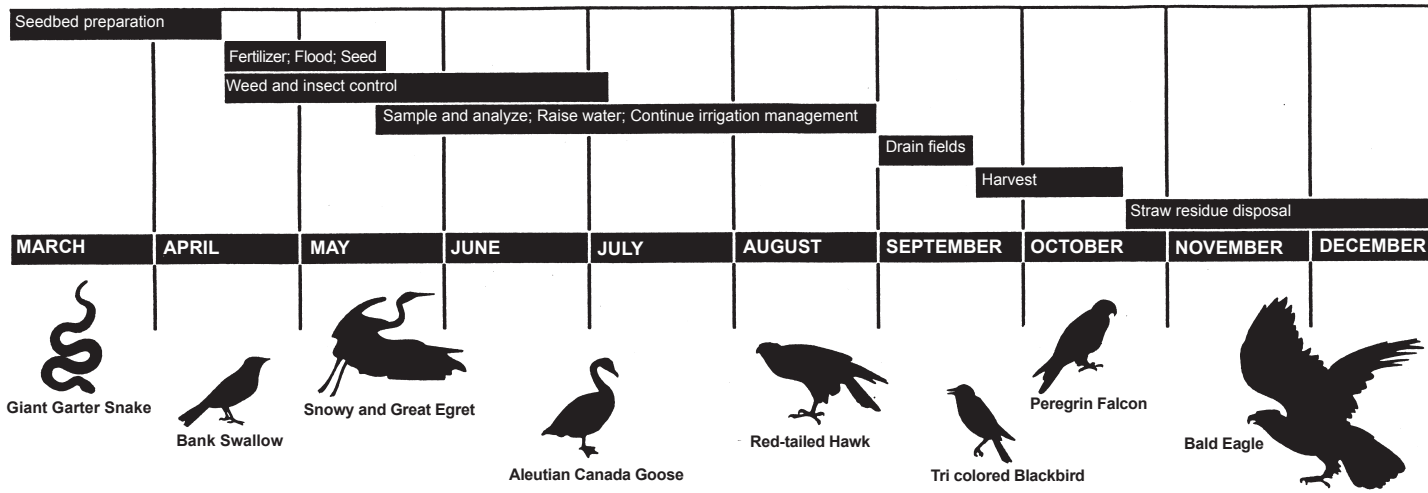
Seedbed preparation

Fertilizer; Flood; Seed

Weed and insect control

Sample and analyze; Raise water; Continue irrigation management

Drain fields

Harvest

Straw residue disposal

MARCH APRIL MAY JUNE JULY AUGUST SEPTEMBER OCTOBER NOVEMBER DECEMBER

Giant Garter Snake

Bank Swallow

Snowy and Great Egret

Aleutian Canada Goose

Red-tailed Hawk

Tri colored Blackbird

Peregrin Falcon

Bald Eagle